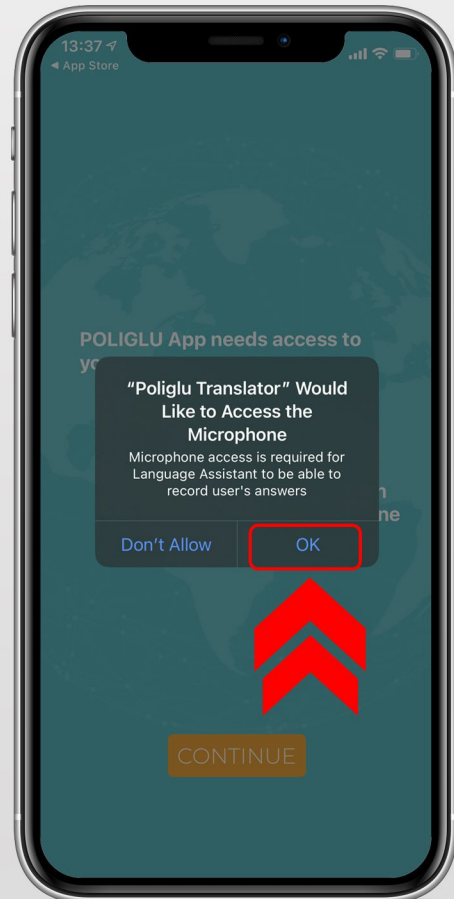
13:37
◀ App Store

POLIGLU App needs access to yo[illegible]

“Poliglu Translator” Would Like to Access the Microphone

Microphone access is required for Language Assistant to be able to record user's answers

Don't Allow

OK

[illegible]n
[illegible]ne

CONTINUE